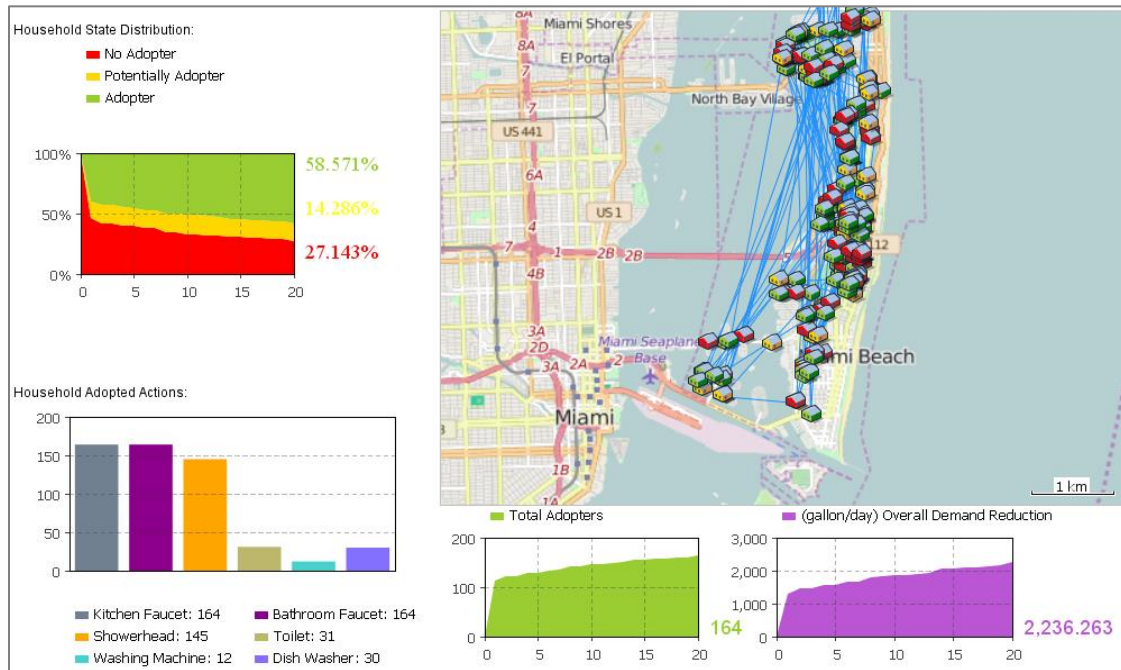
Household State Distribution:

No Adopter

Potentially Adopter

Adopter

100%

50%

0%

0 5 10 15 20

58.571%

14.286%

27.143%

Household Adopted Actions:

200

150

100

50

0

Kitchen Faucet: 164
Bathroom Faucet: 164
Showerhead: 145
Toilet: 31
Washing Machine: 12
Dish Washer: 30

Miami Shores
8A
El Portal
North Bay Village
7
US 441
6A
US 1
5
4
7
1
2B
2B
4B
112
3A
2D
Miami Seaplane Base
2
3A
2A
Miami Beach
Miami
1B
1A
1 km

Total Adopters

200

100

0

0 5 10 15 20

164

(gallon/day) Overall Demand Reduction

3,000

2,000

1,000

0

0 5 10 15 20

2,236.263